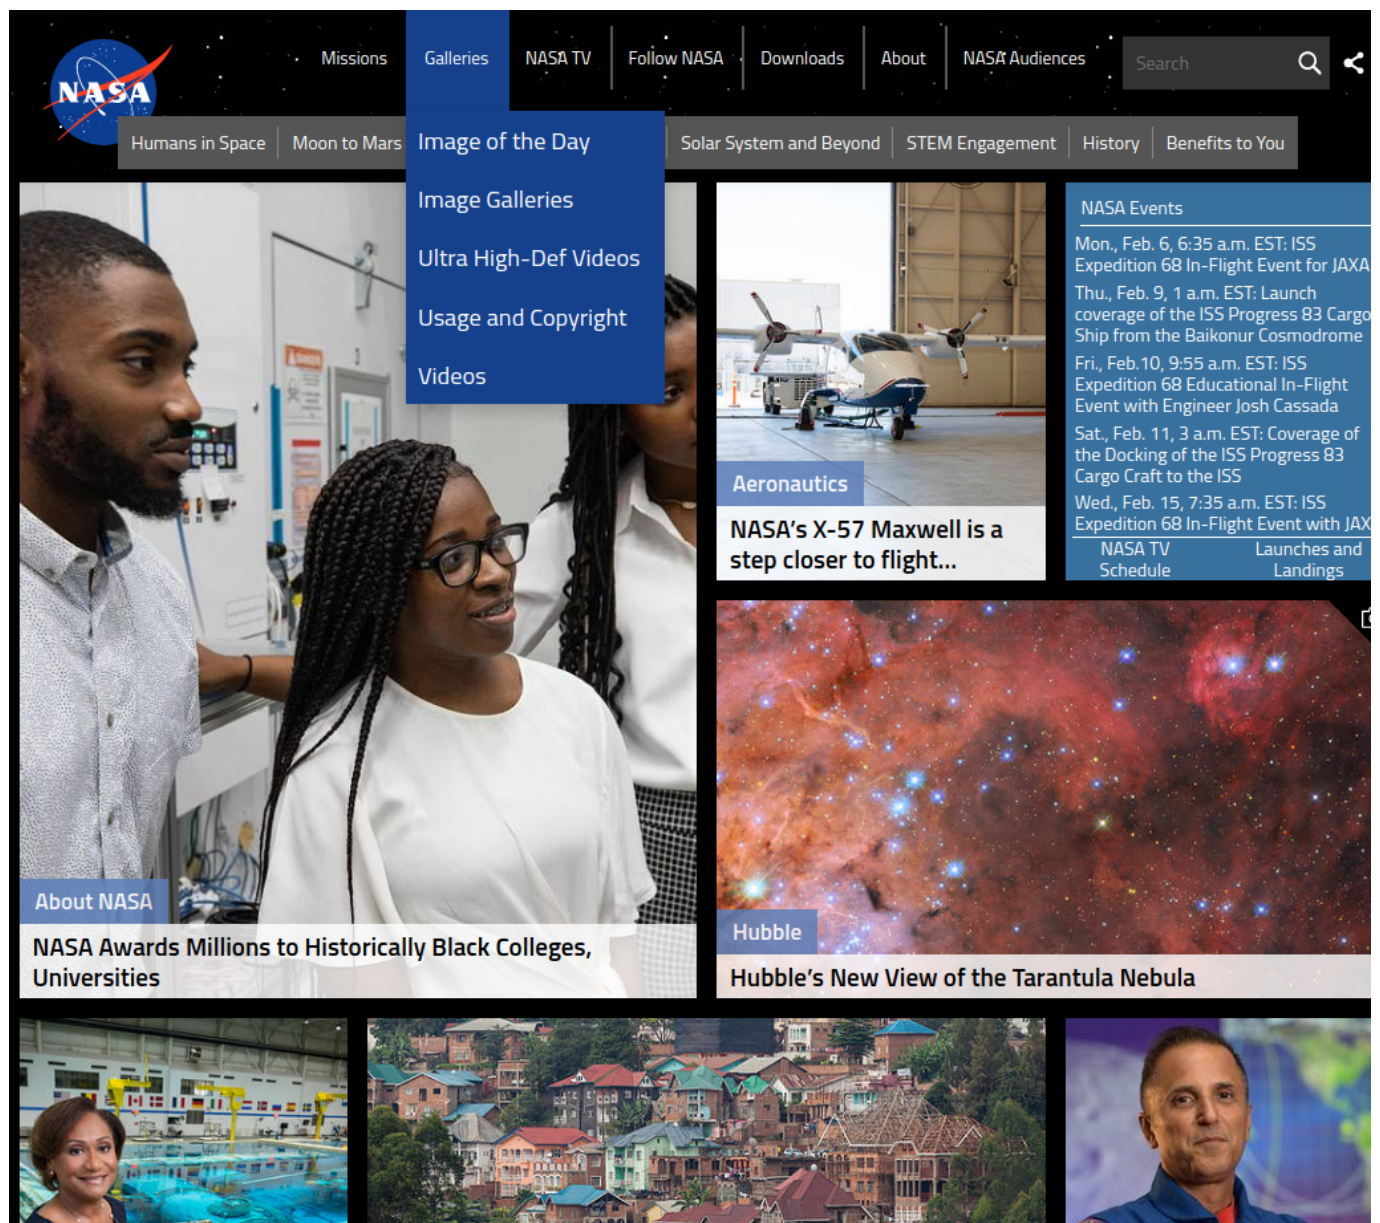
NASA

Missions Galleries NASA TV Follow NASA Downloads About NASA Audiences Search

Humans in Space Moon to Mars Image of the Day Solar System and Beyond STEM Engagement History Benefits to You

Image Galleries
Ultra High-Def Videos
Usage and Copyright
Videos

Aeronautics
NASA's X-57 Maxwell is a step closer to flight...

NASA Events
Mon., Feb. 6, 6:35 a.m. EST: ISS Expedition 68 In-Flight Event for JAXA
Thu., Feb. 9, 1 a.m. EST: Launch coverage of the ISS Progress 83 Cargo Ship from the Baikonur Cosmodrome
Fri., Feb.10, 9:55 a.m. EST: ISS Expedition 68 Educational In-Flight Event with Engineer Josh Cassada
Sat., Feb. 11, 3 a.m. EST: Coverage of the Docking of the ISS Progress 83 Cargo Craft to the ISS
Wed., Feb. 15, 7:35 a.m. EST: ISS Expedition 68 In-Flight Event with JAX
NASA TV Schedule Launches and Landings

About NASA
NASA Awards Millions to Historically Black Colleges, Universities

Hubble
Hubble's New View of the Tarantula Nebula